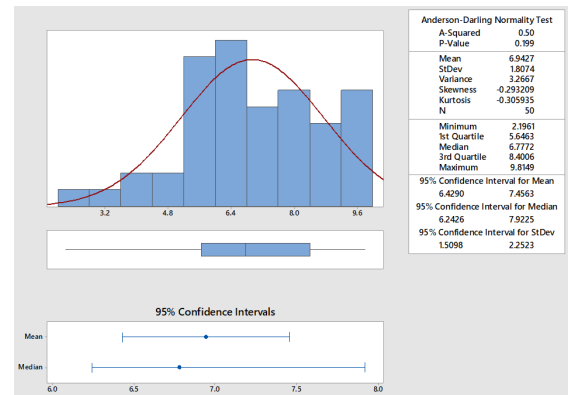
3.2
4.8
6.4
8.0
9.6

95% Confidence Intervals

Mean
Median

6.0
6.5
7.0
7.5
8.0

| Anderson-Darling Normality Test | |
|---|---|
| A-Squared | 0.50 |
| P-Value | 0.199 |
| Mean | 6.9427 |
| StDev | 1.8074 |
| Variance | 3.2667 |
| Skewness | -0.293209 |
| Kurtosis | -0.305935 |
| N | 50 |
| Minimum | 2.1961 |
| 1st Quartile | 5.6463 |
| Median | 6.7772 |
| 3rd Quartile | 8.4006 |
| Maximum | 9.8149 |
| 95% Confidence Interval for Mean | |
| 6.4290 | 7.4563 |
| 95% Confidence Interval for Median | |
| 6.2426 | 7.9225 |
| 95% Confidence Interval for StDev | |
| 1.5098 | 2.2523 |